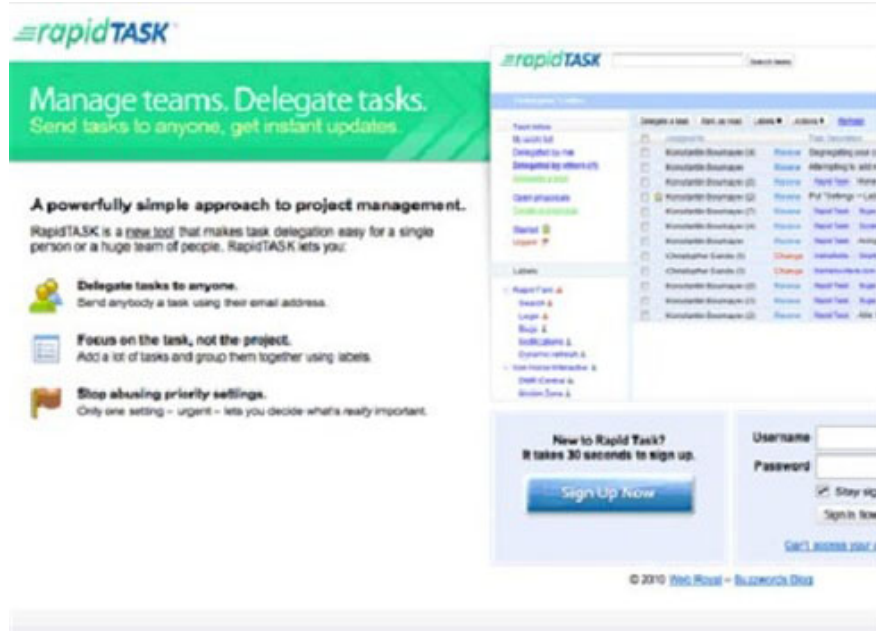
rapidTASK

Manage teams. Delegate tasks.
Send tasks to anyone, get instant updates.

rapidTASK

Search tasks

A powerfully simple approach to project management.

RapidTASK is a new tool that makes task delegation easy for a single person or a huge team of people. RapidTASK lets you:

Delegate tasks to anyone.
Send anybody a task using their email address.

Focus on the task, not the project.
Add a lot of tasks and group them together using labels.

Stop abusing priority settings.
Only one setting – urgent – lets you decide what's really important.

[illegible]

Labels

New to Rapid Task?
It takes 30 seconds to sign up.

Sign Up Now

Username
Password
Stay sig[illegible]
Sign In Now
Can't access your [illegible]

© 2010 Web Royal – Buzzwords Blog